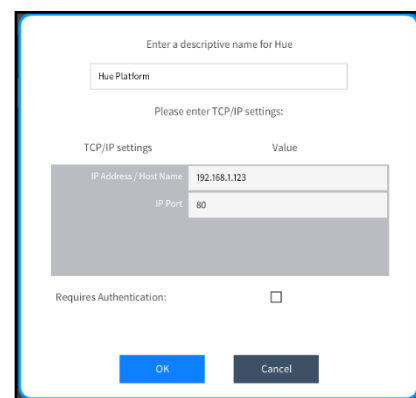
Enter a descriptive name for Hue

Hue Platform

Please enter TCP/IP settings:

| TCP/IP settings | Value |
|---|---|
| IP Address / Host Name | 192.168.1.123 |
| IP Port | 80 |

Requires Authentication:

OK

Cancel